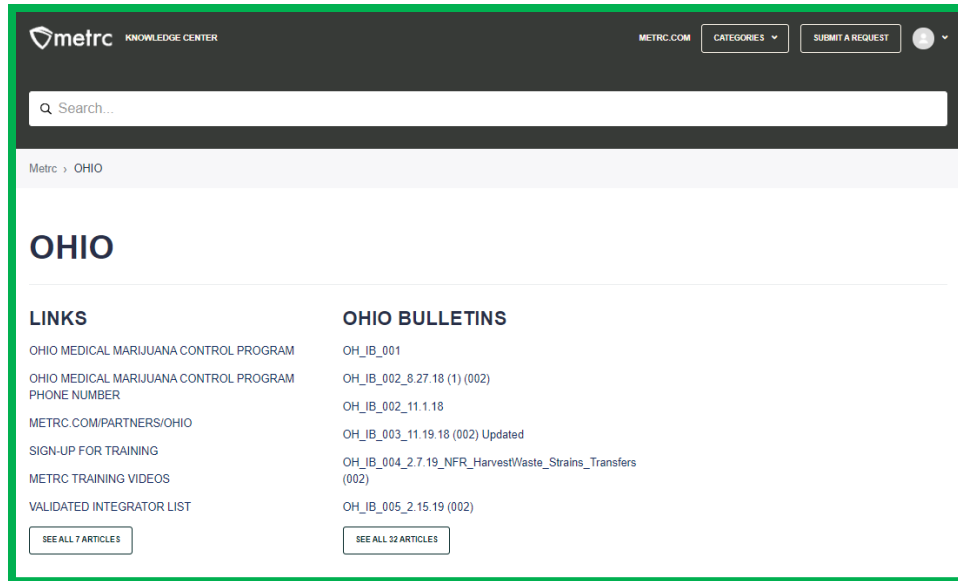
metrc KNOWLEDGE CENTER

METRC.COM CATEGORIES SUBMIT A REQUEST

Search...

Metrc › OHIO

OHIO

LINKS

OHIO MEDICAL MARIJUANA CONTROL PROGRAM

OHIO MEDICAL MARIJUANA CONTROL PROGRAM PHONE NUMBER

METRC.COM/PARTNERS/OHIO

SIGN-UP FOR TRAINING

METRC TRAINING VIDEOS

VALIDATED INTEGRATOR LIST

SEE ALL 7 ARTICLES

OHIO BULLETINS

OH_IB_001

OH_IB_002_8.27.18 (1) (002)

OH_IB_002_11.1.18

OH_IB_003_11.19.18 (002) Updated

OH_IB_004_2.7.19_NFR_HarvestWaste_Strains_Transfers (002)

OH_IB_005_2.15.19 (002)

SEE ALL 32 ARTICLES